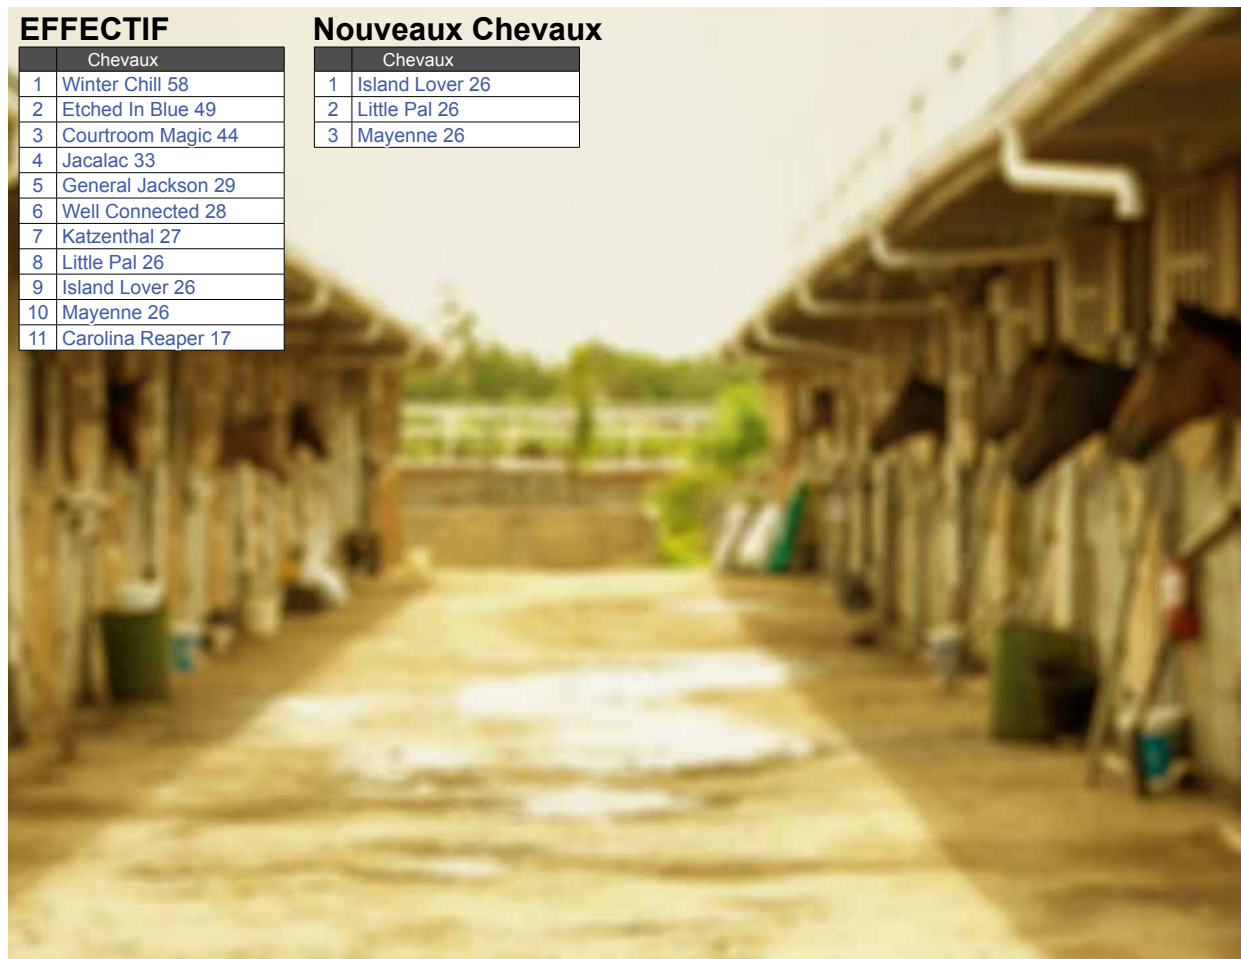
EFFECTIF

|  | Chevaux |
|---|---|
| 1 | Winter Chill 58 |
| 2 | Etched In Blue 49 |
| 3 | Courtroom Magic 44 |
| 4 | Jacalac 33 |
| 5 | General Jackson 29 |
| 6 | Well Connected 28 |
| 7 | Katzenthal 27 |
| 8 | Little Pal 26 |
| 9 | Island Lover 26 |
| 10 | Mayenne 26 |
| 11 | Carolina Reaper 17 |

Nouveaux Chevaux

|  | Chevaux |
|---|---|
| 1 | Island Lover 26 |
| 2 | Little Pal 26 |
| 3 | Mayenne 26 |